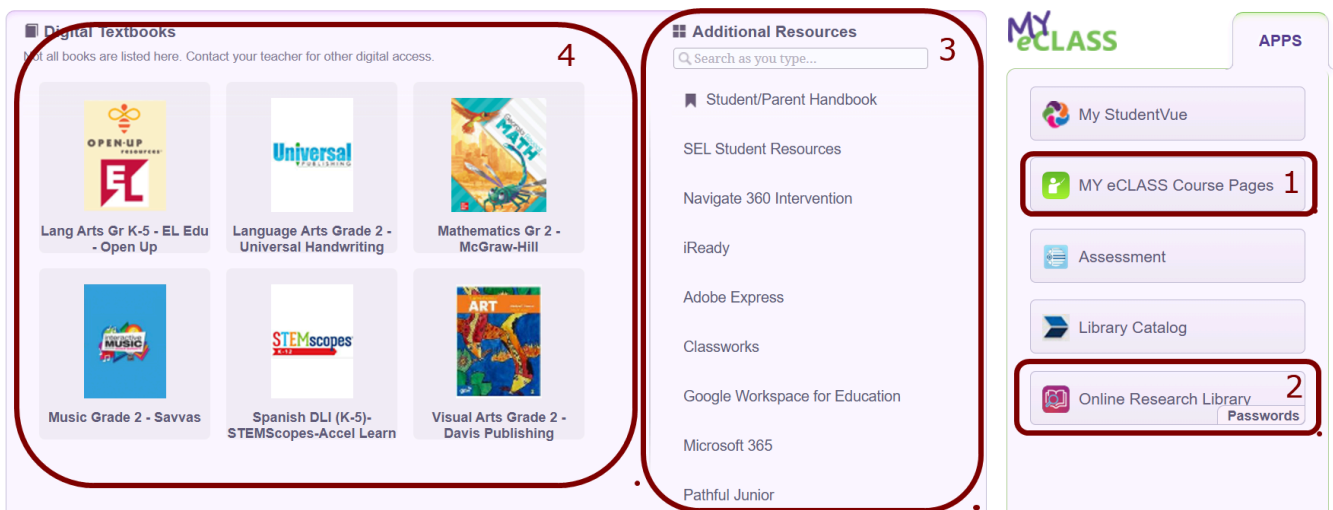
Digital Textbooks
Not all books are listed here. Contact your teacher for other digital access.

4

OPEN UP RESOURCES
EL

Lang Arts Gr K-5 - EL Edu - Open Up

Universal PUBLISHING

Language Arts Grade 2 - Universal Handwriting

MATH

Mathematics Gr 2 - McGraw-Hill

MUSIC

Music Grade 2 - Savvas

STEMscopes

Spanish DLI (K-5)- STEMScopes-Accel Learn

ART

Visual Arts Grade 2 - Davis Publishing

Additional Resources

3

Search as you type...

Student/Parent Handbook

SEL Student Resources

Navigate 360 Intervention

iReady

Adobe Express

Classworks

Google Workspace for Education

Microsoft 365

Pathful Junior

MY eCLASS

APPS

My StudentVue

MY eCLASS Course Pages

1

Assessment

Library Catalog

Online Research Library

2

Passwords